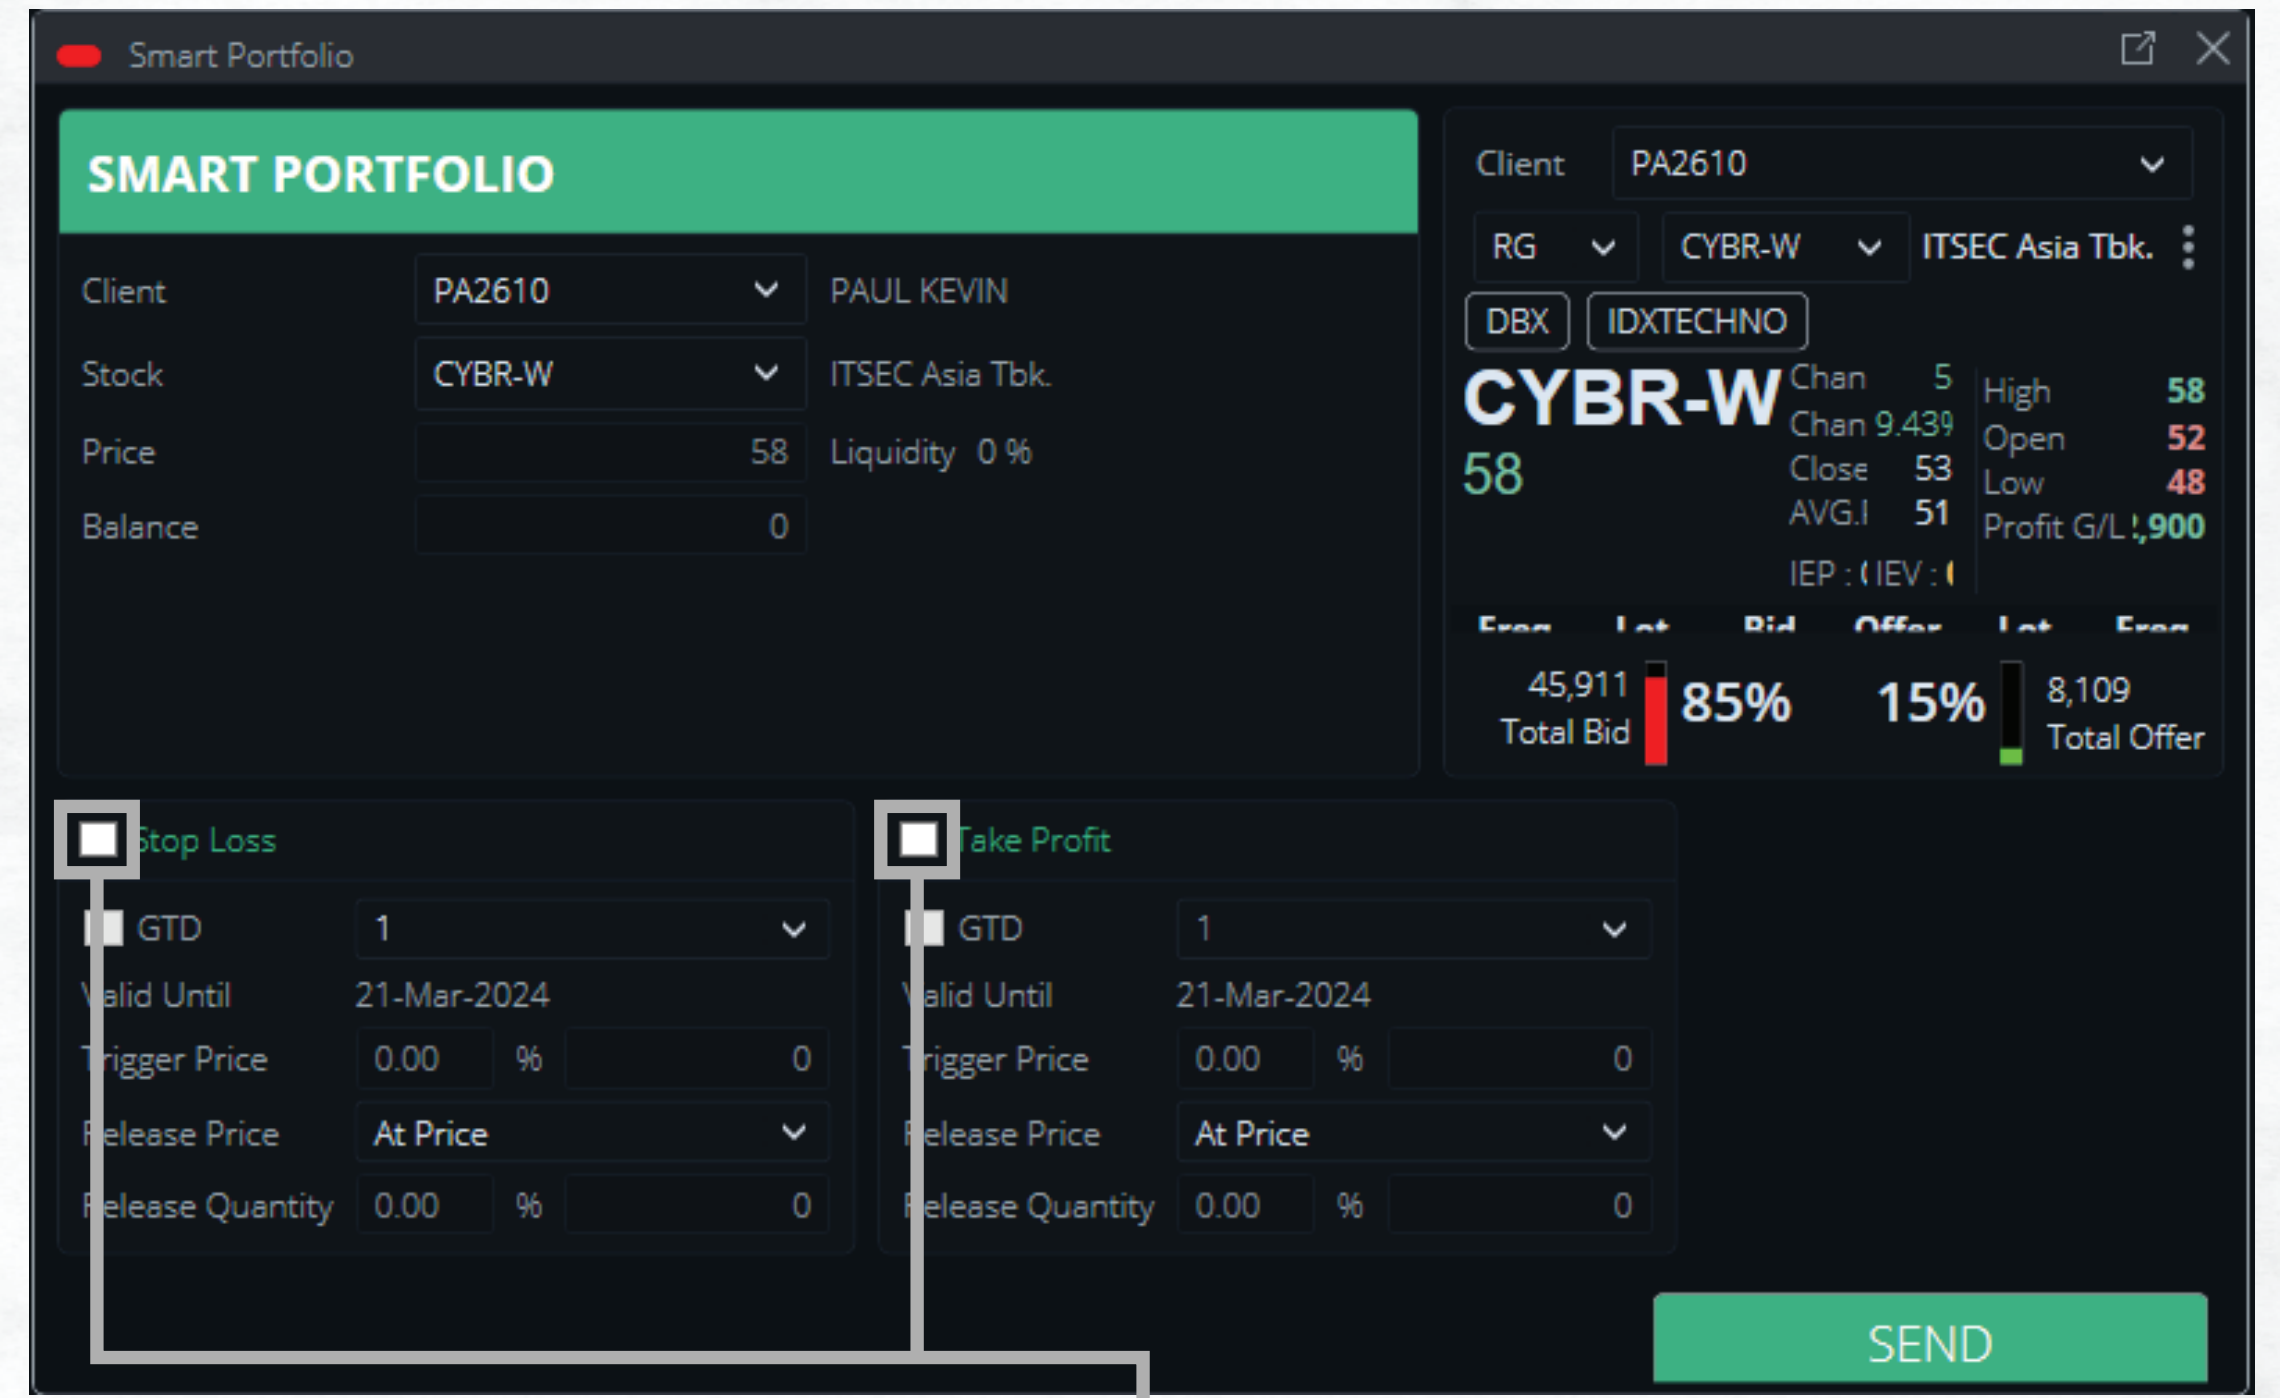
Smart Portfolio

SMART PORTFOLIO

Client PA2610 PAUL KEVIN
Stock CYBR-W ITSEC Asia Tbk.
Price 58 Liquidity 0 %
Balance 0

Client PA2610
RG CYBR-W ITSEC Asia Tbk.
DBX IDXTECHNO
CYBR-W
58
Chan 5
Chan 9.439
Close 53
AVG.I 51
IEP : ( IEV : (
High 58
Open 52
Low 48
Profit G/L !,900
Freq Lot Bid Offer Lot Freq
45,911 Total Bid 85% 15% 8,109 Total Offer

Stop Loss
GTD 1
Valid Until 21-Mar-2024
Trigger Price 0.00 % 0
Release Price At Price
Release Quantity 0.00 % 0

Take Profit
GTD 1
Valid Until 21-Mar-2024
Trigger Price 0.00 % 0
Release Price At Price
Release Quantity 0.00 % 0

SEND